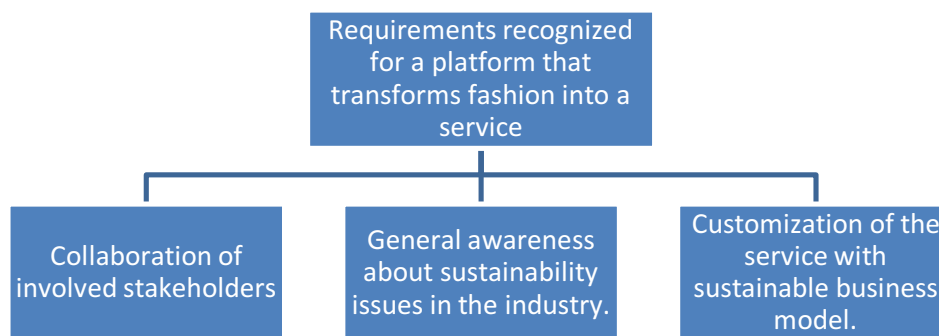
Requirements recognized for a platform that transforms fashion into a service

Collaboration of involved stakeholders

General awareness about sustainability issues in the industry.

Customization of the service with sustainable business model.